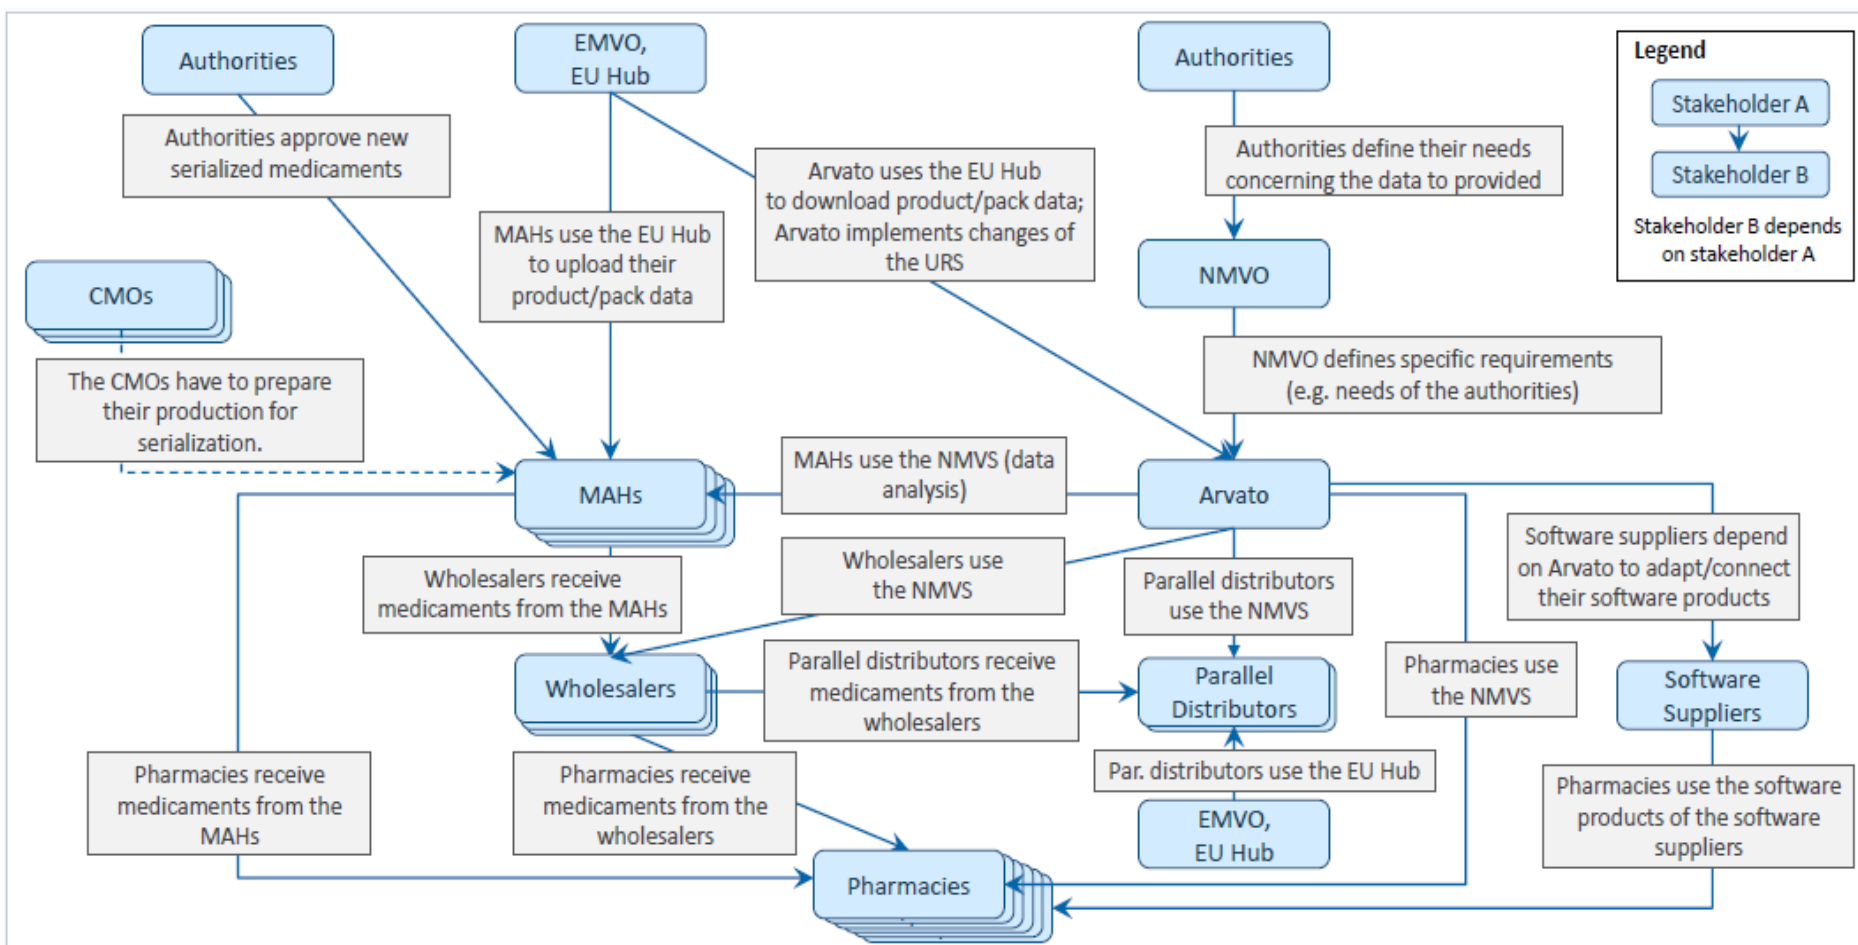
Authorities

Authorities approve new serialized medicaments

EMVO, EU Hub

MAHs use the EU Hub to upload their product/pack data

Arvato uses the EU Hub to download product/pack data; Arvato implements changes of the URS

Authorities

Authorities define their needs concerning the data to provided

NMVO

NMVO defines specific requirements (e.g. needs of the authorities)

Legend

Stakeholder A

Stakeholder B

Stakeholder B depends on stakeholder A

CMOs

The CMOs have to prepare their production for serialization.

MAHs

MAHs use the NMVS (data analysis)

Arvato

Wholesalers receive medicaments from the MAHs

Wholesalers use the NMVS

Parallel distributors use the NMVS

Software suppliers depend on Arvato to adapt/connect their software products

Wholesalers

Parallel distributors receive medicaments from the wholesalers

Parallel Distributors

Pharmacies use the NMVS

Software Suppliers

Pharmacies receive medicaments from the MAHs

Pharmacies receive medicaments from the wholesalers

Par. distributors use the EU Hub

EMVO, EU Hub

Pharmacies use the software products of the software suppliers

Pharmacies